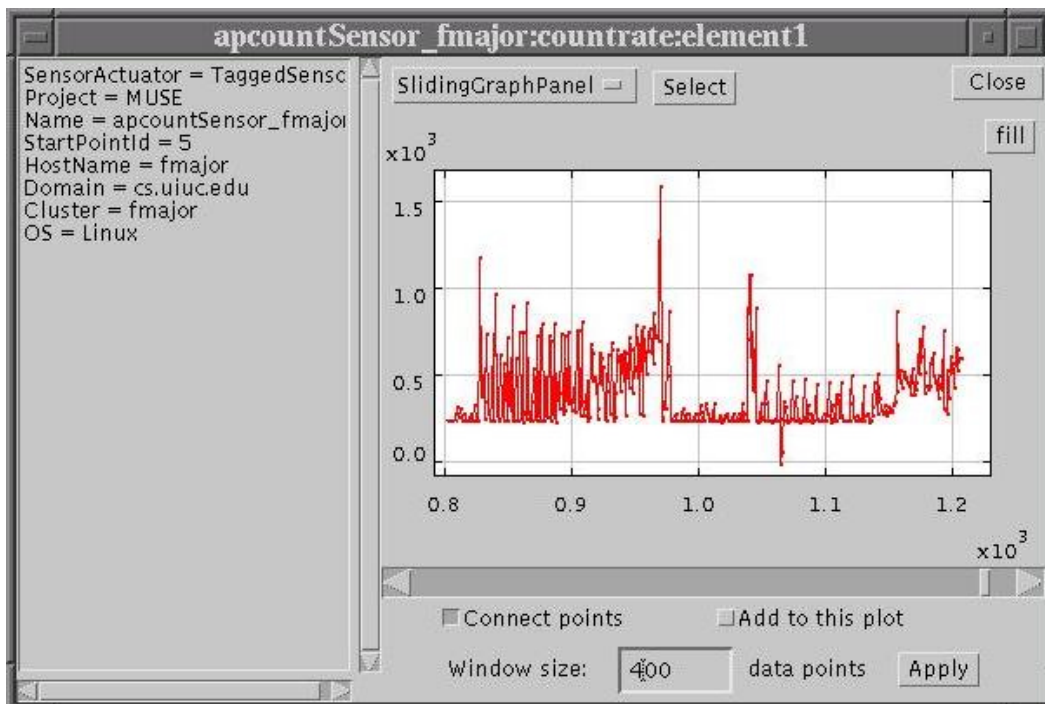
apcountSensor_fmajor:countrate:element1

SensorActuator = TaggedSensc
Project = MUSE
Name = apcountSensor_fmajoı
StartPointId = 5
HostName = fmajor
Domain = cs.uiuc.edu
Cluster = fmajor
OS = Linux

SlidingGraphPanel

Select

Close

fill

$x10^3$

1.5

1.0

0.5

0.0

0.8

0.9

1.0

1.1

1.2

$x10^3$

Connect points

Add to this plot

Window size:

400

data points

Apply